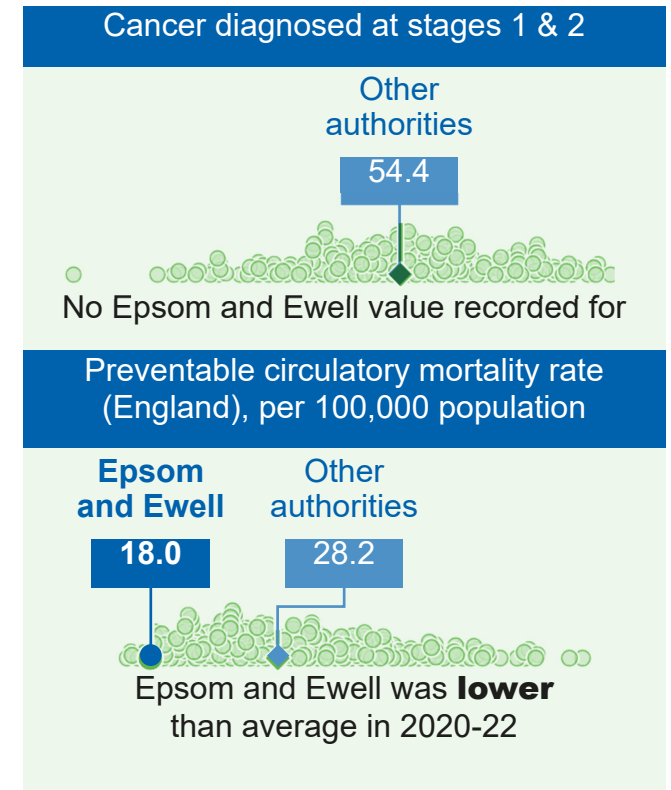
Cancer diagnosed at stages 1 & 2

Other authorities

54.4

No Epsom and Ewell value recorded for

Preventable circulatory mortality rate (England), per 100,000 population

Epsom and Ewell

Other authorities

18.0

28.2

Epsom and Ewell was **lower** than average in 2020-22